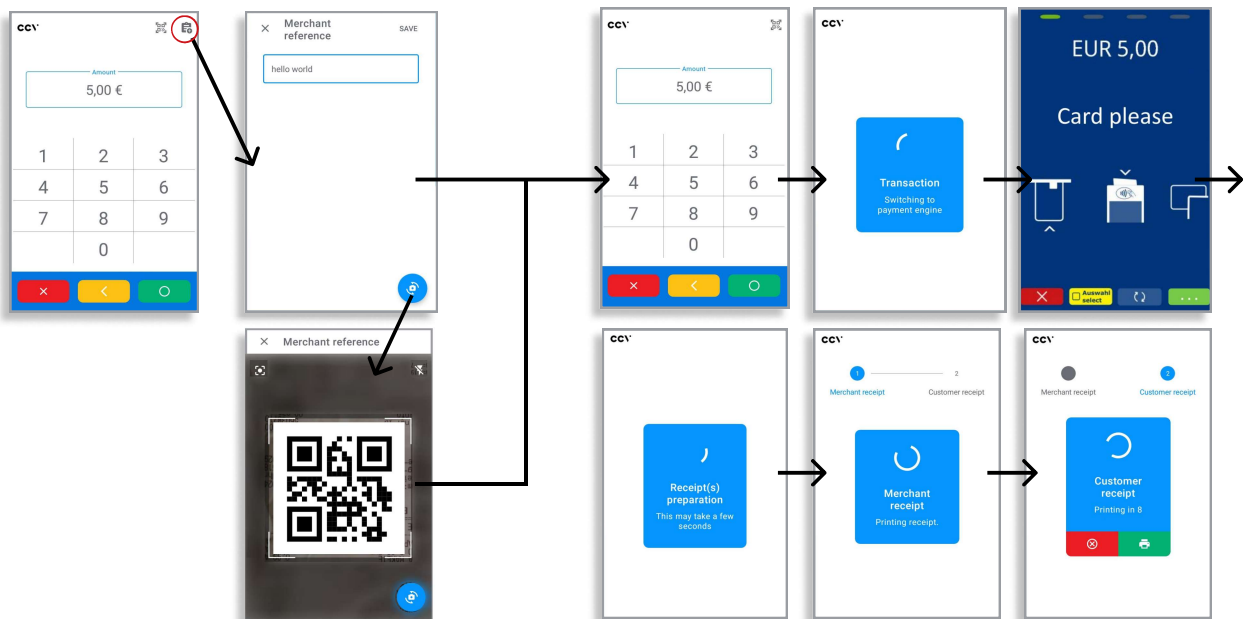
ccv

Amount
5,00 €

1 2 3
4 5 6
7 8 9
0

Merchant reference
SAVE

hello world

Merchant reference

ccv

Amount
5,00 €

1 2 3
4 5 6
7 8 9
0

ccv

Transaction
Switching to payment engine

EUR 5,00

Card please

Auswahl select

ccv

Receipt(s) preparation
This may take a few seconds

ccv

1 2
Merchant receipt Customer receipt

Merchant receipt
Printing receipt.

ccv

2
Merchant receipt Customer receipt

Customer receipt
Printing in 8